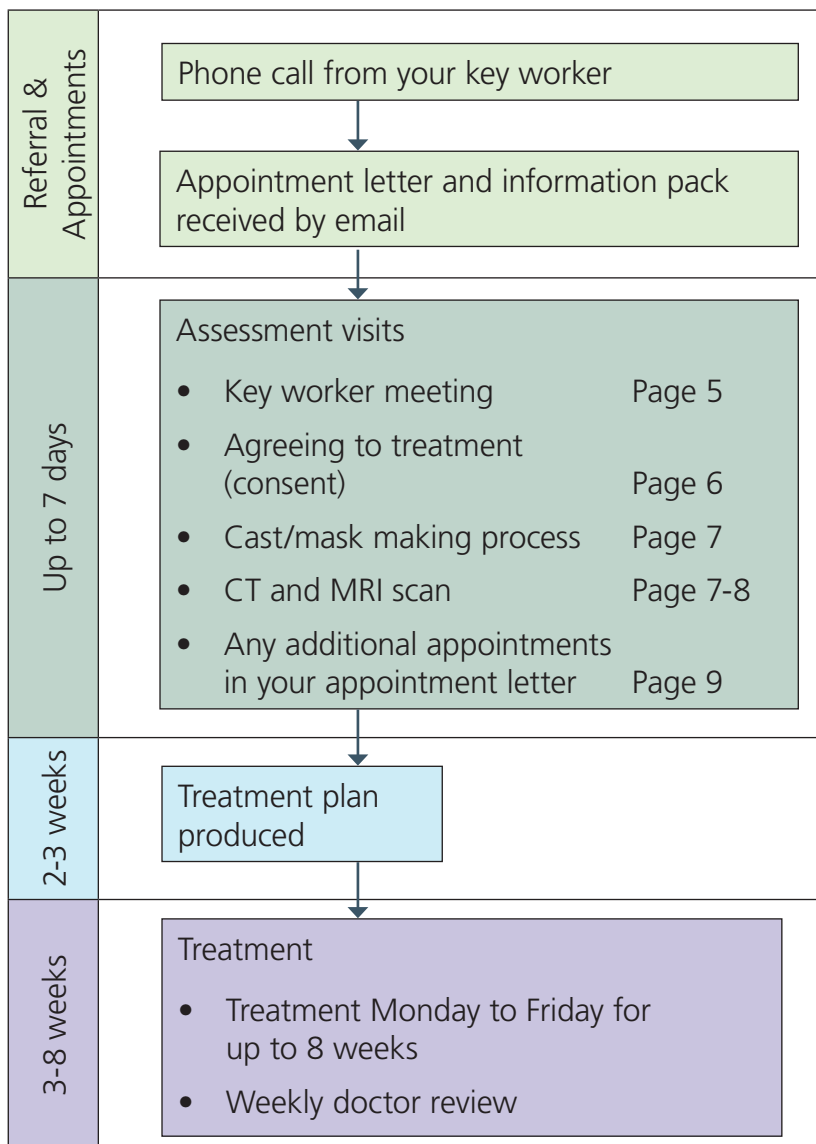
Referral & Appointments

Phone call from your key worker

Appointment letter and information pack received by email

Up to 7 days

Assessment visits

- Key worker meeting Page 5
- Agreeing to treatment (consent) Page 6
- Cast/mask making process Page 7
- CT and MRI scan Page 7-8
- Any additional appointments in your appointment letter Page 9

2-3 weeks

Treatment plan produced

3-8 weeks

Treatment

- Treatment Monday to Friday for up to 8 weeks
- Weekly doctor review